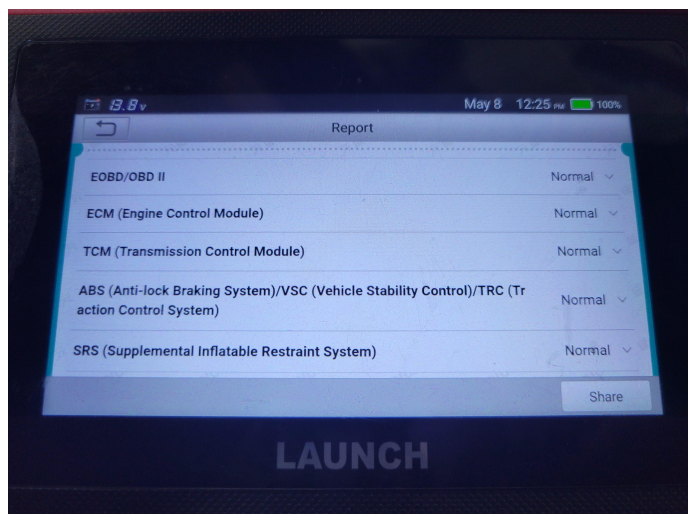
13.8v May 8 12:25 PM 100%

Report

EOBD/OBD II Normal

ECM (Engine Control Module) Normal

TCM (Transmission Control Module) Normal

ABS (Anti-lock Braking System)/VSC (Vehicle Stability Control)/TRC (Traction Control System) Normal

SRS (Supplemental Inflatable Restraint System) Normal

Share

LAUNCH